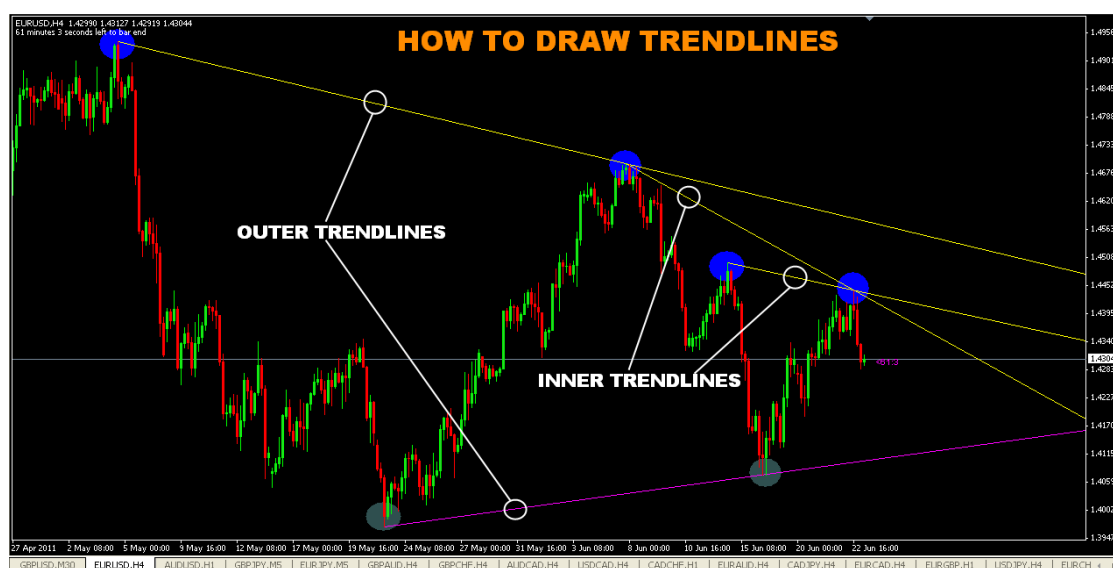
EURUSD,H4 1.42990 1.43127 1.42919 1.43044
61 minutes 3 seconds left to bar end

HOW TO DRAW TRENDLINES

OUTER TRENDLINES

INNER TRENDLINES

481.3

1.4956
1.4901
1.4845
1.4788
1.4733
1.4676
1.4620
1.4563
1.4508
1.4452
1.4340
1.4304
1.4283
1.4227
1.4170
1.4115
1.4059
1.4002
1.3947

27 Apr 2011 2 May 08:00 5 May 00:00 9 May 16:00 12 May 08:00 17 May 00:00 19 May 16:00 24 May 08:00 27 May 00:00 31 May 16:00 3 Jun 08:00 8 Jun 00:00 10 Jun 16:00 15 Jun 08:00 20 Jun 00:00 22 Jun 16:00

GBPUSD,M30 EURUSD,H4 AUDUSD,H1 GBPJPY,M5 EURJPY,M5 GBPAUD,H4 GBPCHF,H4 AUDCAD,H4 USDCAD,H4 CADCHF,H4 EURAUD,H4 CADJPY,H4 EURCAD,H4 EURGBP,H1 USDJPY,H4 EURCH